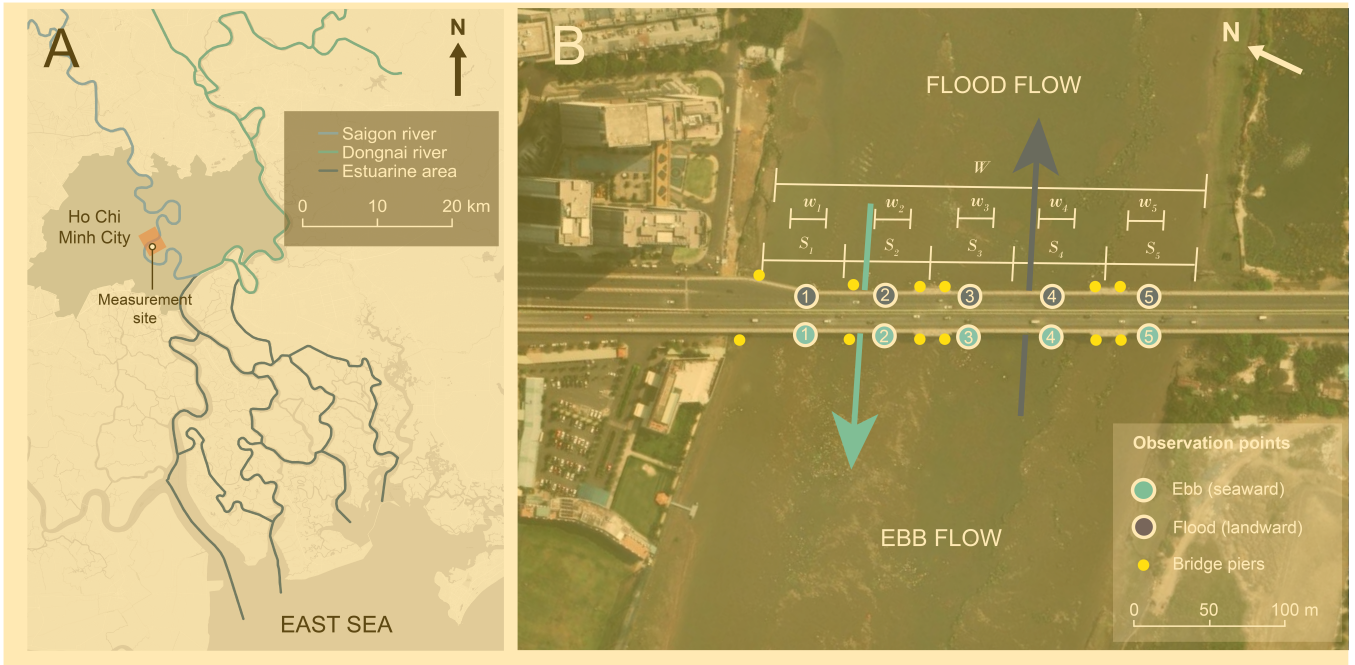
A

N

Saigon river
Dongnai river
Estuarine area

0 10 20 km

Ho Chi Minh City

Measurement site

EAST SEA

B

N

FLOOD FLOW

$W$

$w_1$ $w_2$ $w_3$ $w_4$ $w_5$

$S_1$ $S_2$ $S_3$ $S_4$ $S_5$

1 2 3 4 5

1 2 3 4 5

EBB FLOW

Observation points

Ebb (seaward)

Flood (landward)

Bridge piers

0 50 100 m